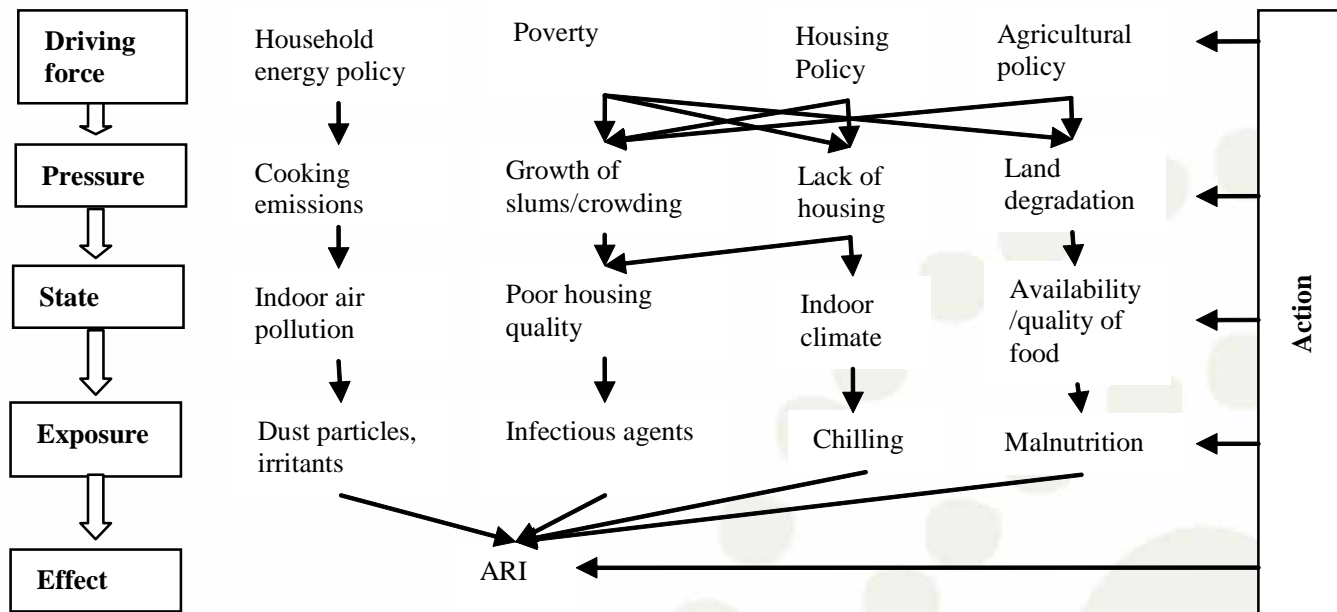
Driving force

Pressure

State

Exposure

Effect

Household energy policy

Poverty

Housing Policy

Agricultural policy

Cooking emissions

Growth of slums/crowding

Lack of housing

Land degradation

Indoor air pollution

Poor housing quality

Indoor climate

Availability /quality of food

Dust particles, irritants

Infectious agents

Chilling

Malnutrition

ARI

Action